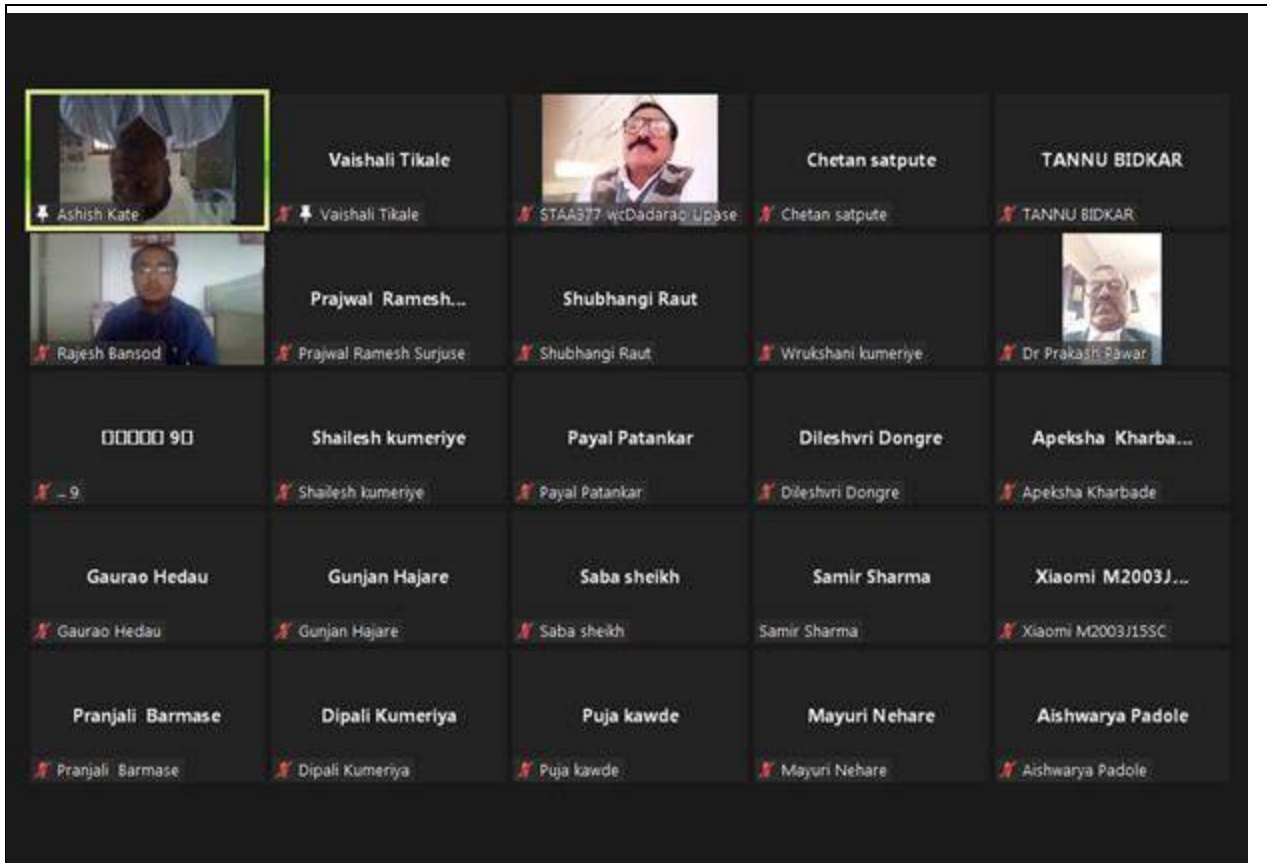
Ashish Kate

Vaishali Tikale
Vaishali Tikale

STAA377 wcDadarao Upase

Chetan satpute
Chetan satpute

TANNU BIDKAR
TANNU BIDKAR

Rajesh Bansod

Prajwal Ramesh...
Prajwal Ramesh Surjuse

Shubhangi Raut
Shubhangi Raut

Wrukshani kumeriye

Dr Prakash Pawar

□□□□□ 9□
_ 9

Shailesh kumeriye
Shailesh kumeriye

Payal Patankar
Payal Patankar

Dileshvri Dongre
Dileshvri Dongre

Apeksha Kharba...
Apeksha Kharbade

Gaurao Hedau
Gaurao Hedau

Gunjan Hajare
Gunjan Hajare

Saba sheikh
Saba sheikh

Samir Sharma
Samir Sharma

Xiaomi M2003J...
Xiaomi M2003J15SC

Pranjali Barmase
Pranjali Barmase

Dipali Kumeriya
Dipali Kumeriya

Puja kawde
Puja kawde

Mayuri Nehare
Mayuri Nehare

Aishwarya Padole
Aishwarya Padole